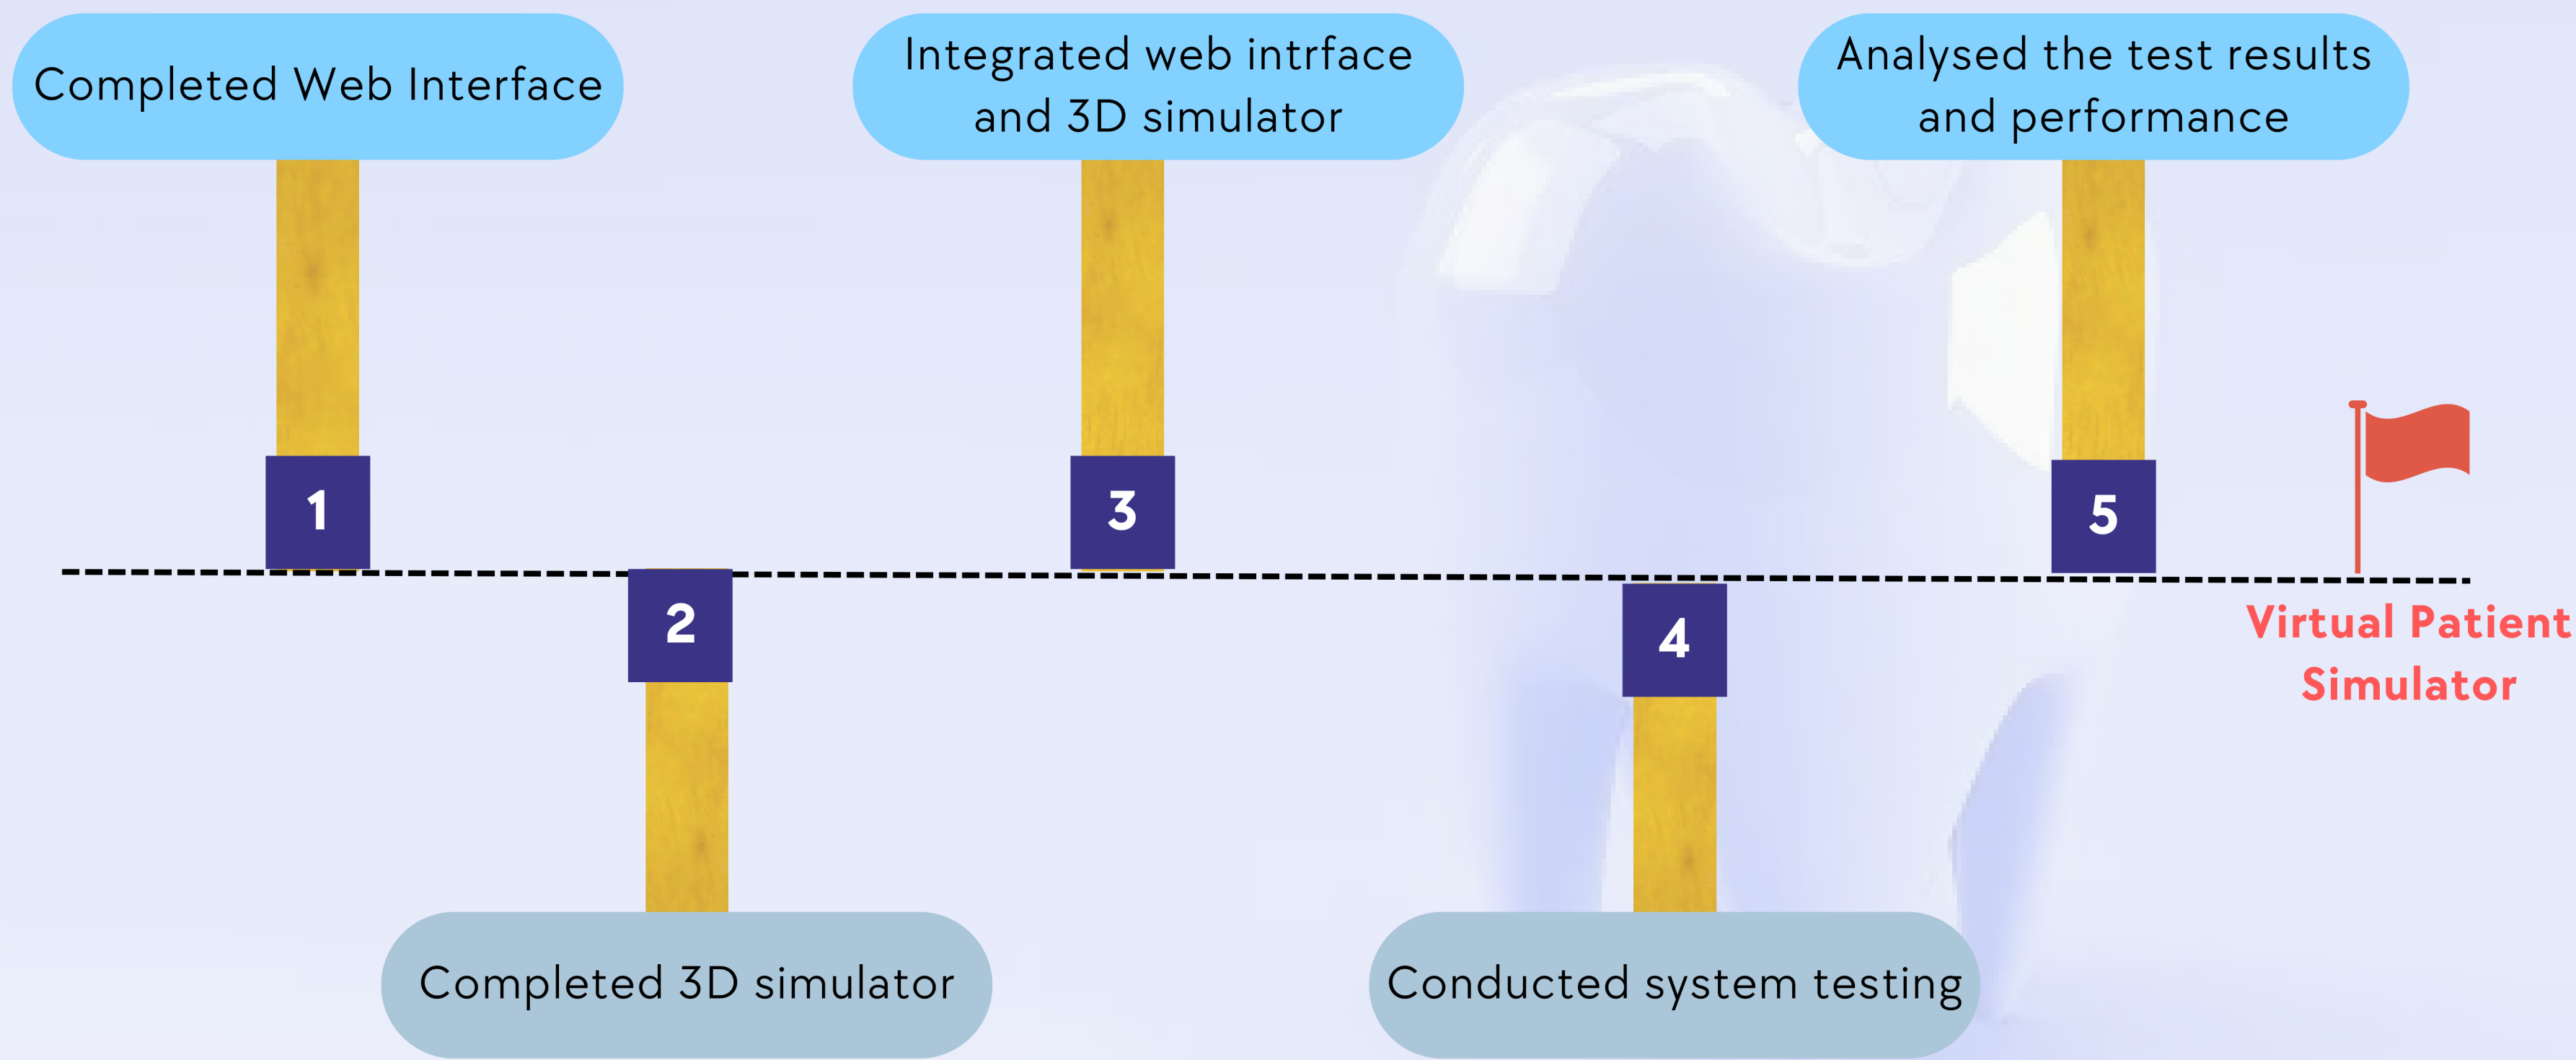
Completed Web Interface

Integrated web intrface and 3D simulator

Analysed the test results and performance

1

3

5

2

4

Virtual Patient Simulator

Completed 3D simulator

Conducted system testing